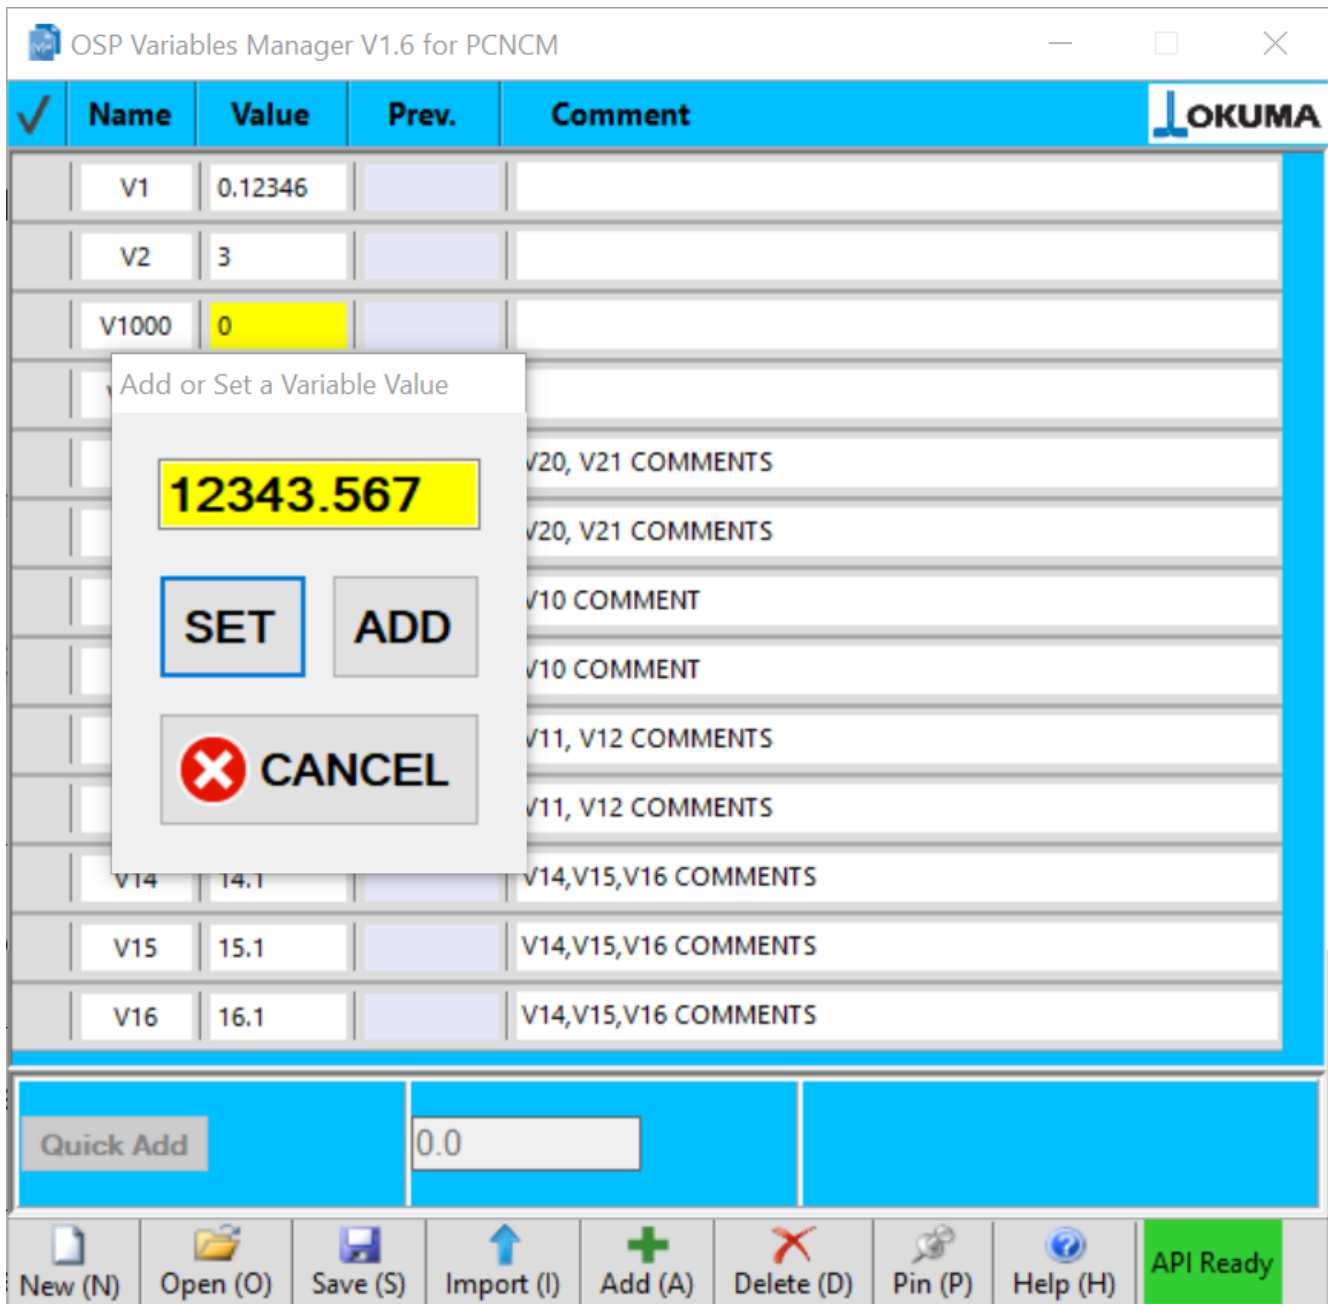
OSP Variables Manager V1.6 for PCNCM

√ | Name | Value | Prev. | Comment | OKUMA

| Name | Value | Prev. | Comment |
|---|---|---|---|
| V1 | 0.12346 | | |
| V2 | 3 | | |
| V1000 | 0 | | |
| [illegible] | | | |
| | | | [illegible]20, V21 COMMENTS |
| | | | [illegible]20, V21 COMMENTS |
| | | | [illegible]10 COMMENT |
| | | | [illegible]10 COMMENT |
| | | | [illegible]11, V12 COMMENTS |
| | | | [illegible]11, V12 COMMENTS |
| V14 | 14.1 | | V14,V15,V16 COMMENTS |
| V15 | 15.1 | | V14,V15,V16 COMMENTS |
| V16 | 16.1 | | V14,V15,V16 COMMENTS |

Add or Set a Variable Value

12343.567

SET

ADD

CANCEL

Quick Add

0.0

New (N) Open (O) Save (S) Import (I) Add (A) Delete (D) Pin (P) Help (H) API Ready